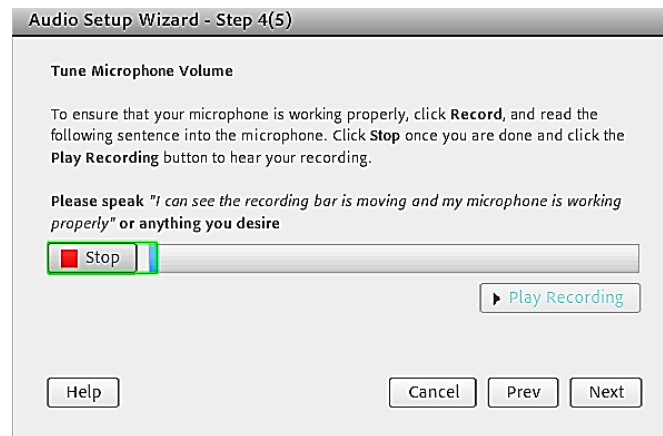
Audio Setup Wizard - Step 4(5)

Tune Microphone Volume

To ensure that your microphone is working properly, click Record, and read the following sentence into the microphone. Click Stop once you are done and click the Play Recording button to hear your recording.

Please speak "I can see the recording bar is moving and my microphone is working properly" or anything you desire

Stop

Play Recording

Help

Cancel

Prev

Next